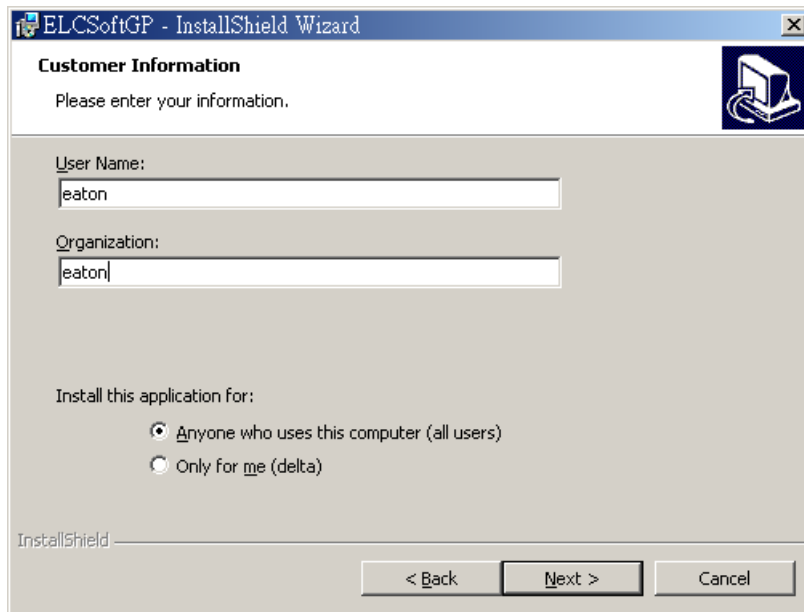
ELCSoftGP - InstallShield Wizard

Customer Information

Please enter your information.

User Name:

eaton

Organization:

eaton

Install this application for:

Anyone who uses this computer (all users)

Only for me (delta)

InstallShield

< Back

Next >

Cancel